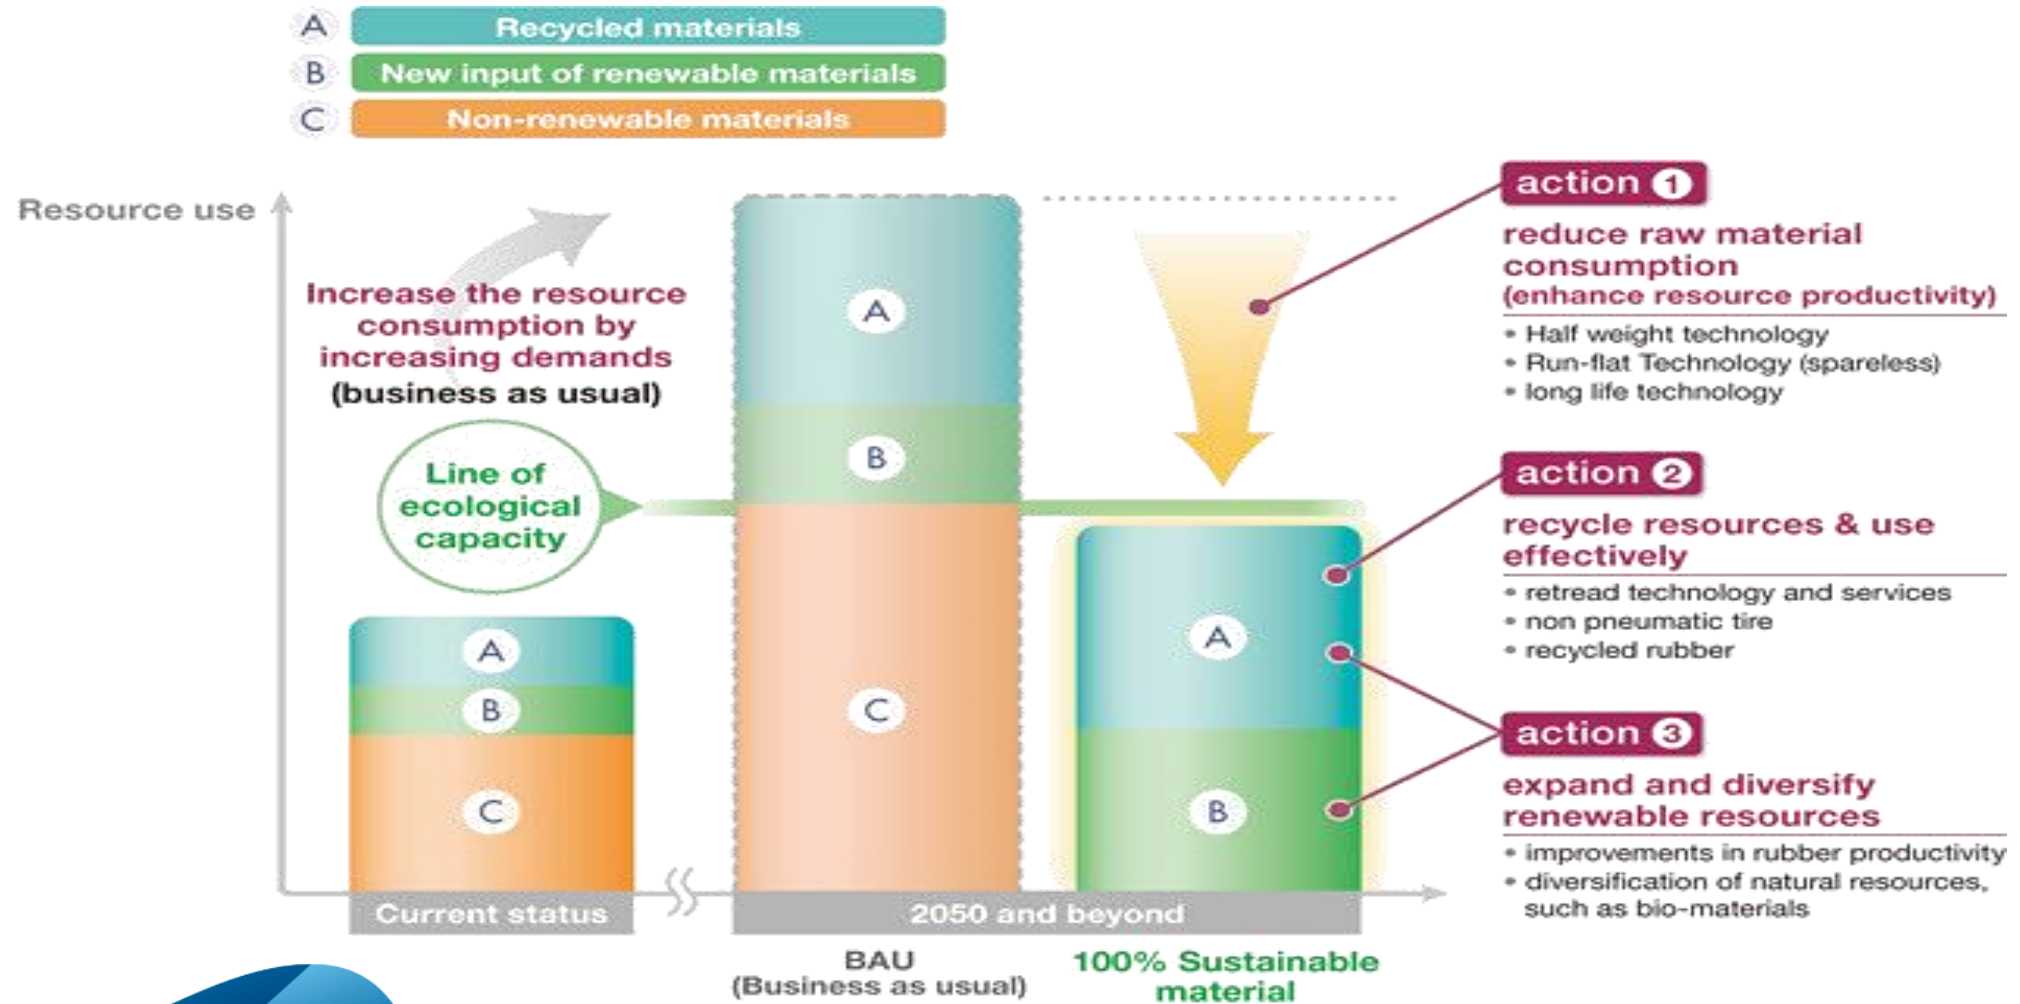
A Recycled materials
B New input of renewable materials
C Non-renewable materials

Resource use

Increase the resource consumption by increasing demands
(business as usual)

Line of ecological capacity

A
B
C

A
B
C

A
B

Current status
2050 and beyond

BAU
(Business as usual)

100% Sustainable material

action 1
reduce raw material consumption
(enhance resource productivity)
• Half weight technology
• Run-flat Technology (spareless)
• long life technology

action 2
recycle resources & use effectively
• retread technology and services
• non pneumatic tire
• recycled rubber

action 3
expand and diversify renewable resources
• improvements in rubber productivity
• diversification of natural resources, such as bio-materials